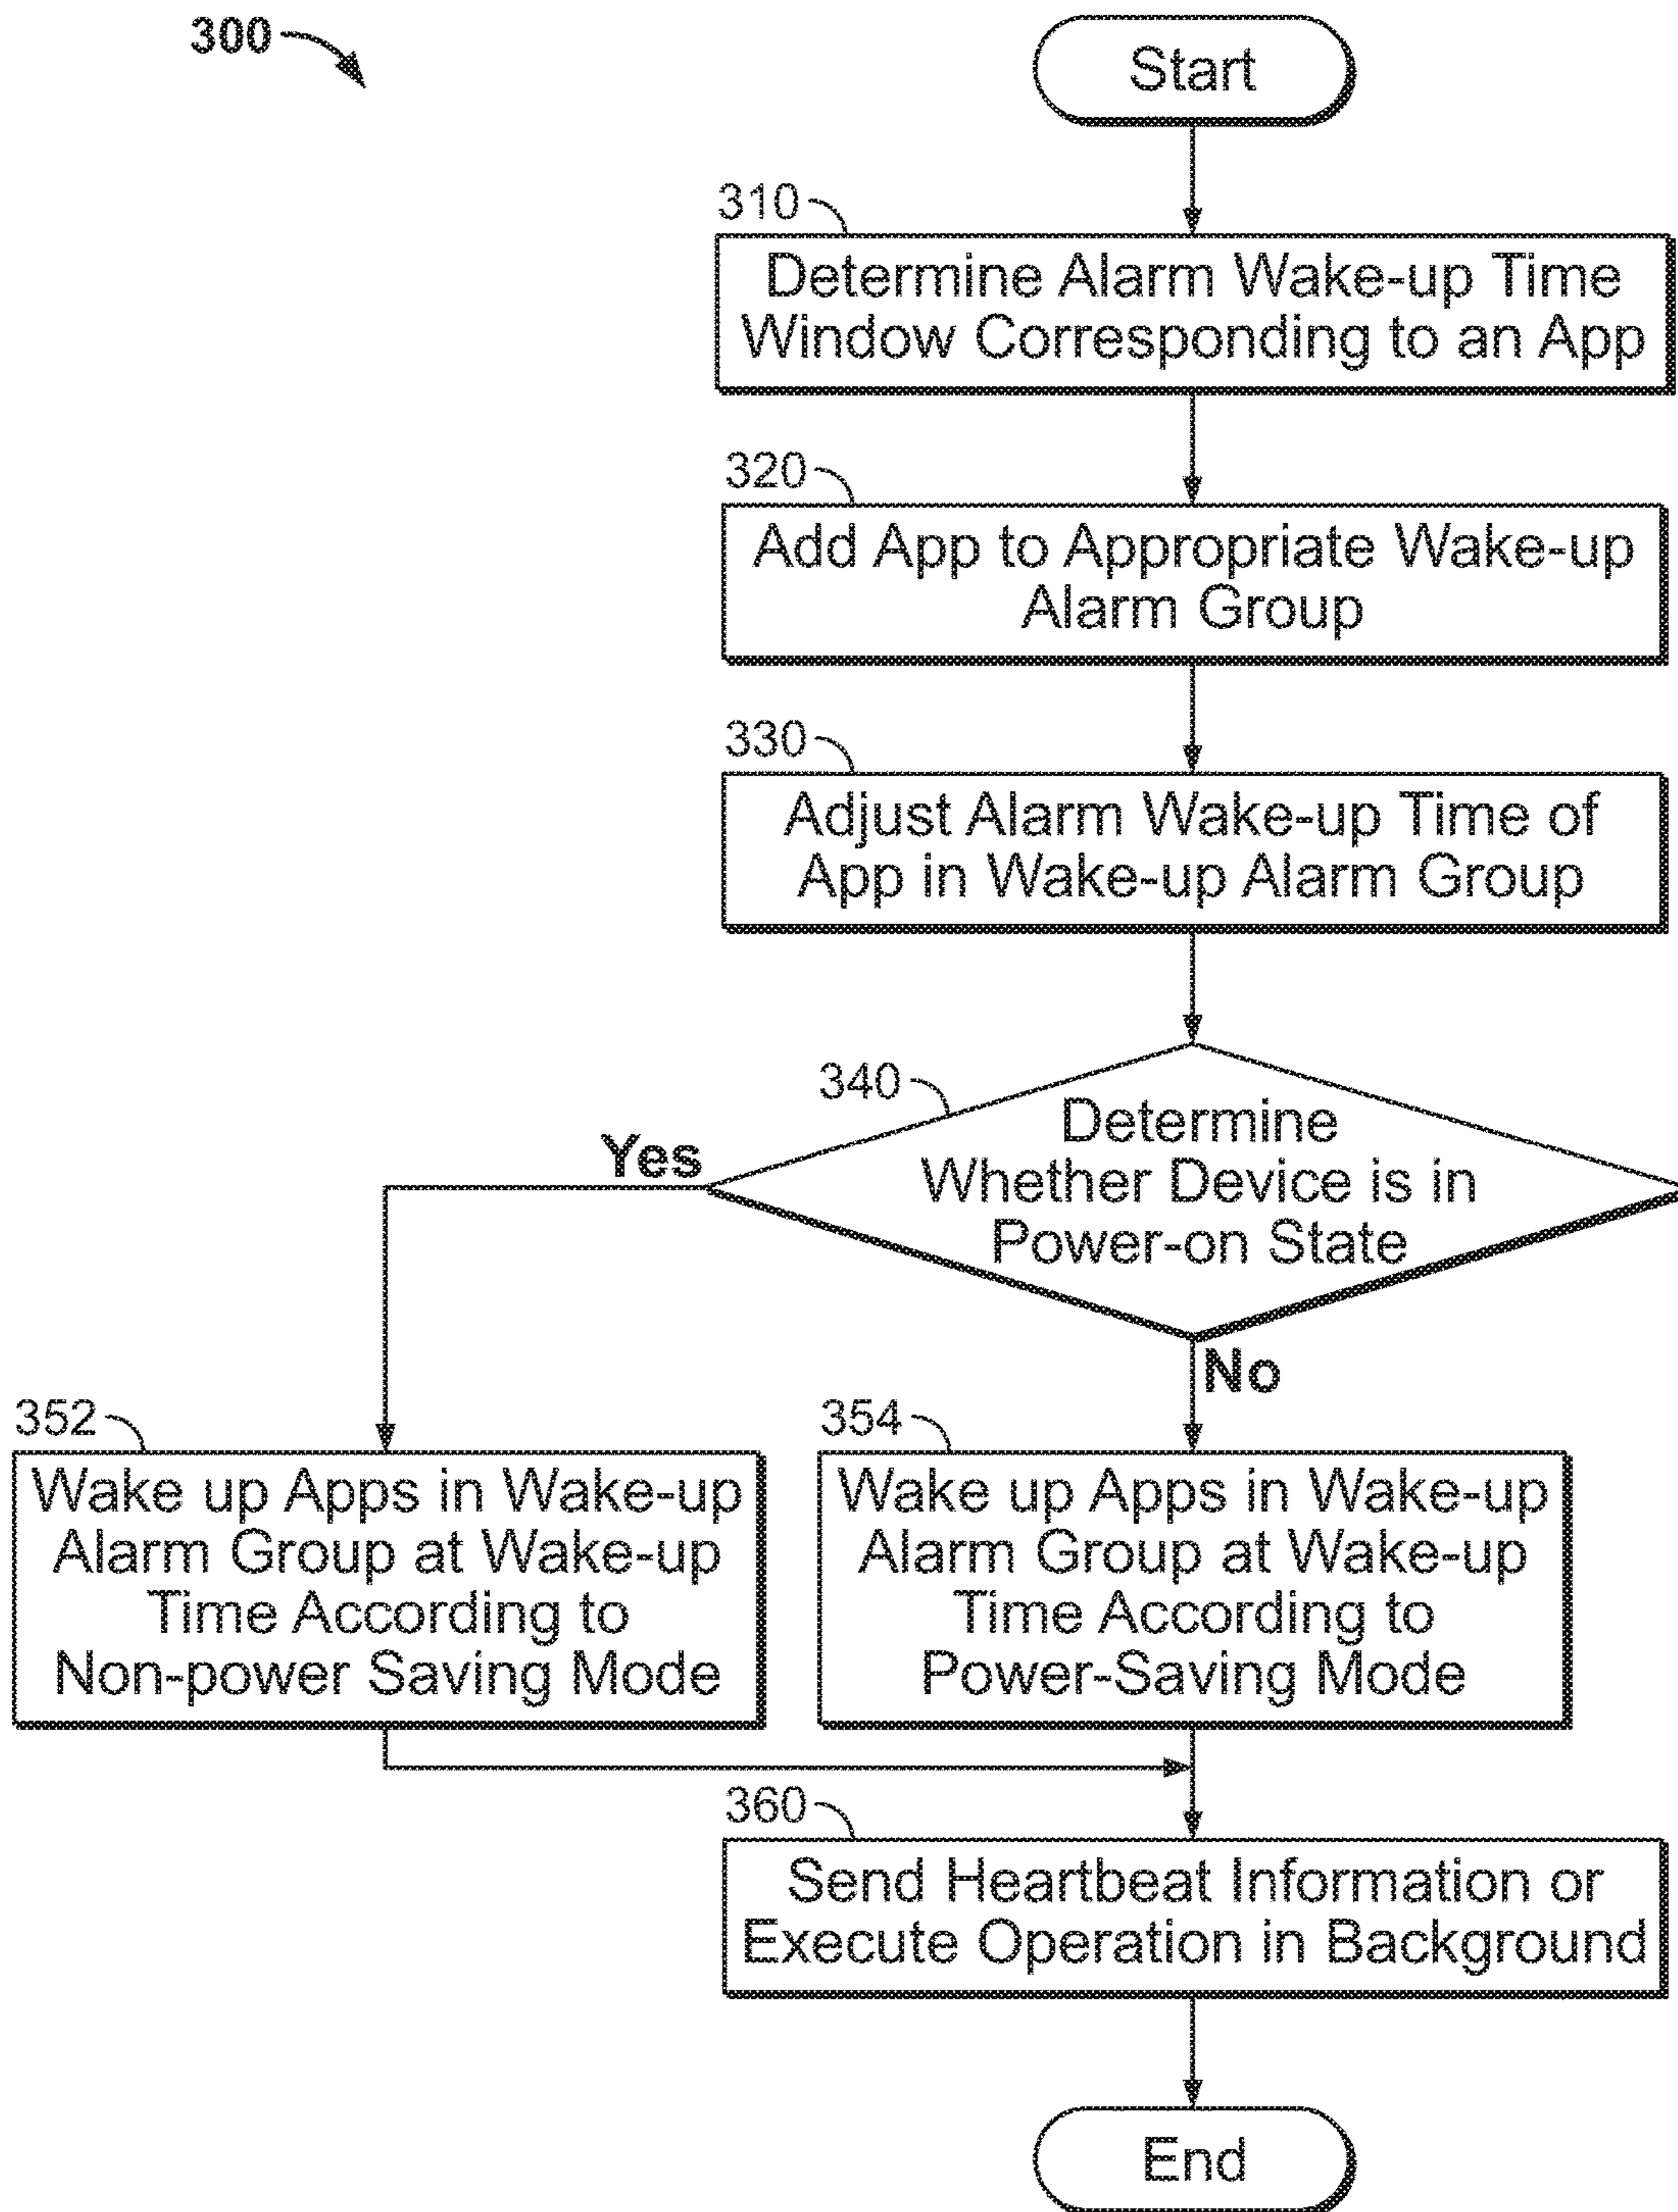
300

Start

310

Determine Alarm Wake-up Time Window Corresponding to an App

320

Add App to Appropriate Wake-up Alarm Group

330

Adjust Alarm Wake-up Time of App in Wake-up Alarm Group

340

Determine Whether Device is in Power-on State

Yes

No

352

Wake up Apps in Wake-up Alarm Group at Wake-up Time According to Non-power Saving Mode

354

Wake up Apps in Wake-up Alarm Group at Wake-up Time According to Power-Saving Mode

360

Send Heartbeat Information or Execute Operation in Background

End